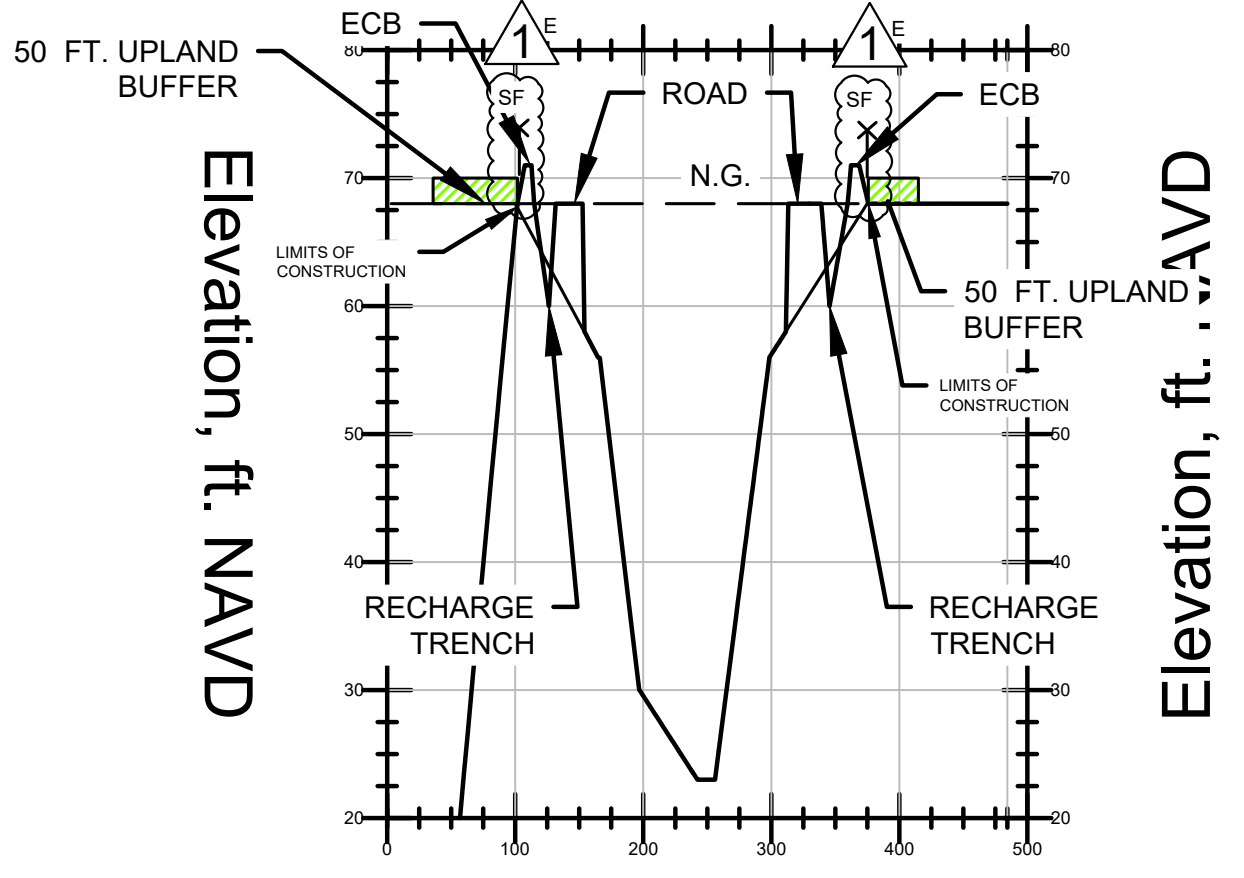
ECB

1
E

1
E

50 FT. UPLAND BUFFER

80

80

SF

ROAD

SF

ECB

70

N.G.

70

Elevation, ft. NAVD

Elevation, ft. NAVD

LIMITS OF CONSTRUCTION

60

50 FT. UPLAND BUFFER

LIMITS OF CONSTRUCTION

50

50

40

40

RECHARGE TRENCH

RECHARGE TRENCH

30

30

20

20

0
100
200
300
400
500